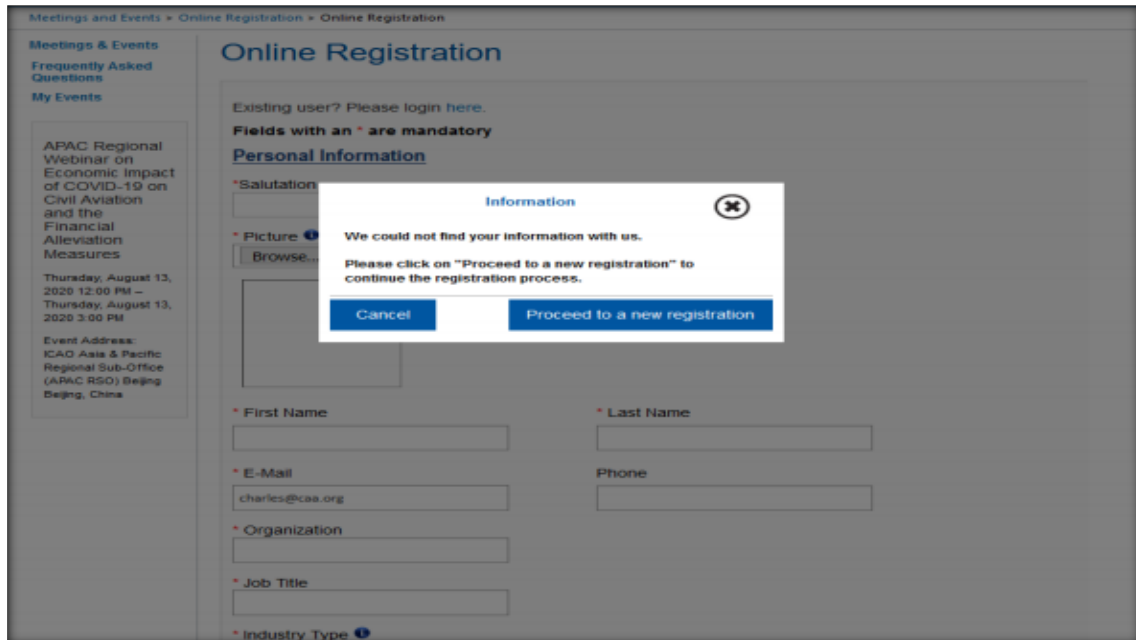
Meetings and Events > Online Registration > Online Registration

Meetings & Events
Frequently Asked Questions
My Events

APAC Regional Webinar on Economic Impact of COVID-19 on Civil Aviation and the Financial Alleviation Measures

Thursday, August 13, 2020 12:00 PM – Thursday, August 13, 2020 3:00 PM

Event Address:
ICAO Asia & Pacific Regional Sub-Office (APAC RSO) Beijing
Beijing, China

Online Registration

Existing user? Please login here.

Fields with an * are mandatory

Personal Information

*Salutation

* Picture

Browse...

Information

We could not find your information with us.

Please click on "Proceed to a new registration" to continue the registration process.

Cancel

Proceed to a new registration

* First Name

* Last Name

* E-Mail

charles@caa.org

Phone

* Organization

* Job Title

* Industry Type